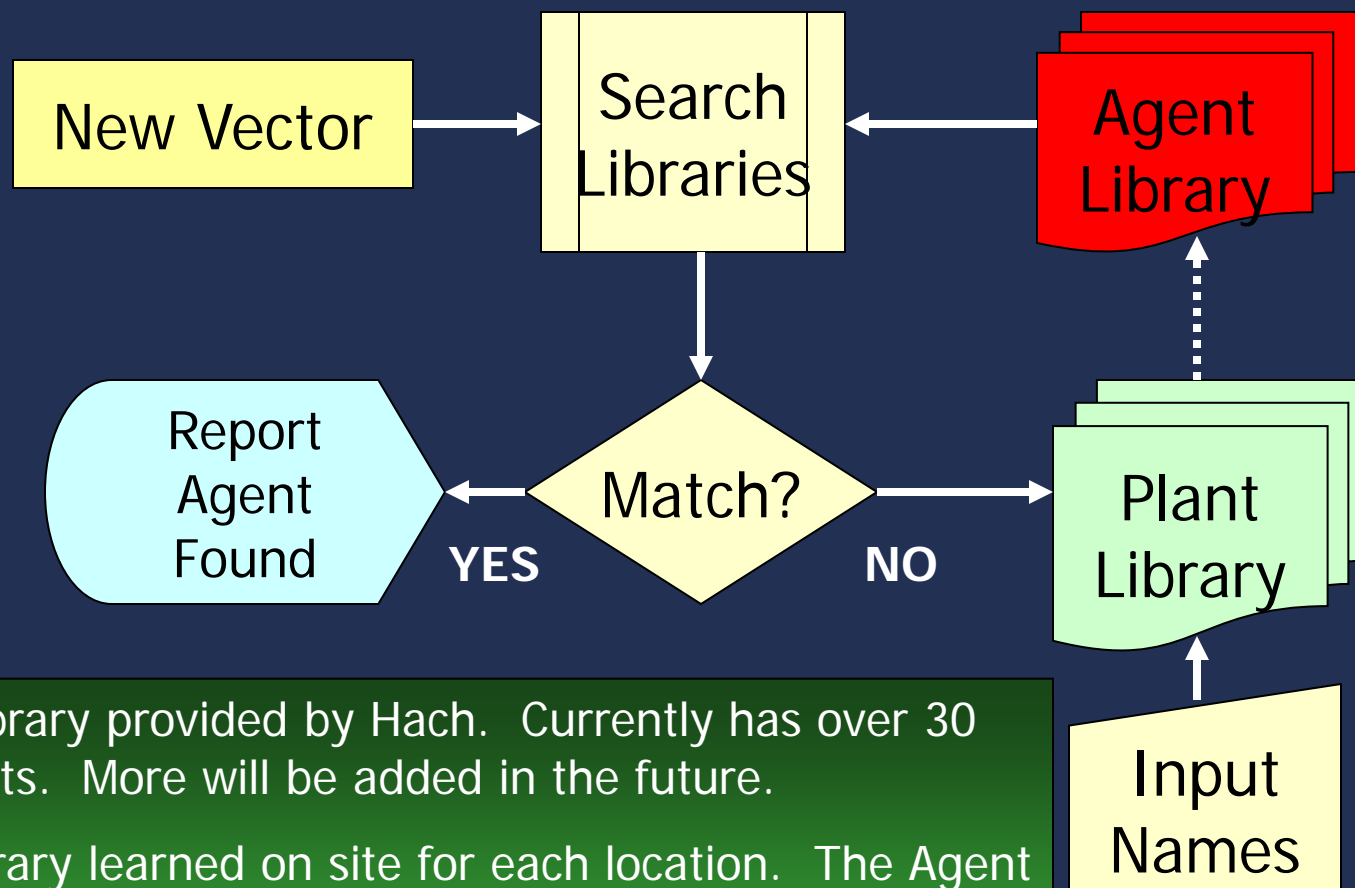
New Vector

Search Libraries

Agent Library

Report Agent Found

YES

Match?

NO

Plant Library

Input Names

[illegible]rary provided by Hach. Currently has over 30 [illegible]ts. More will be added in the future.

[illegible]rary learned on site for each location. The Agent